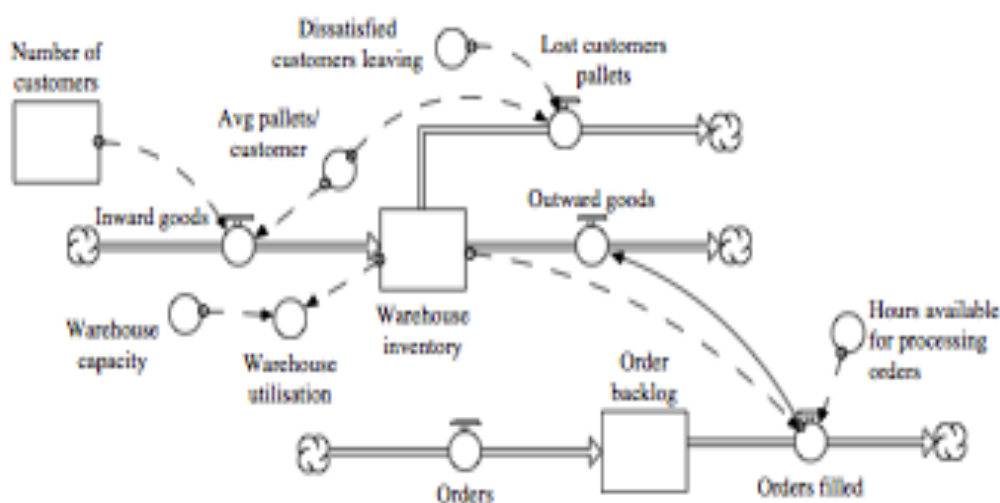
Number of customers

Dissatisfied customers leaving

Lost customers pallets

Avg pallets/ customer

Inward goods

Outward goods

Warehouse capacity

Warehouse utilisation

Warehouse inventory

Hours available for processing orders

Order backlog

Orders

Orders filled